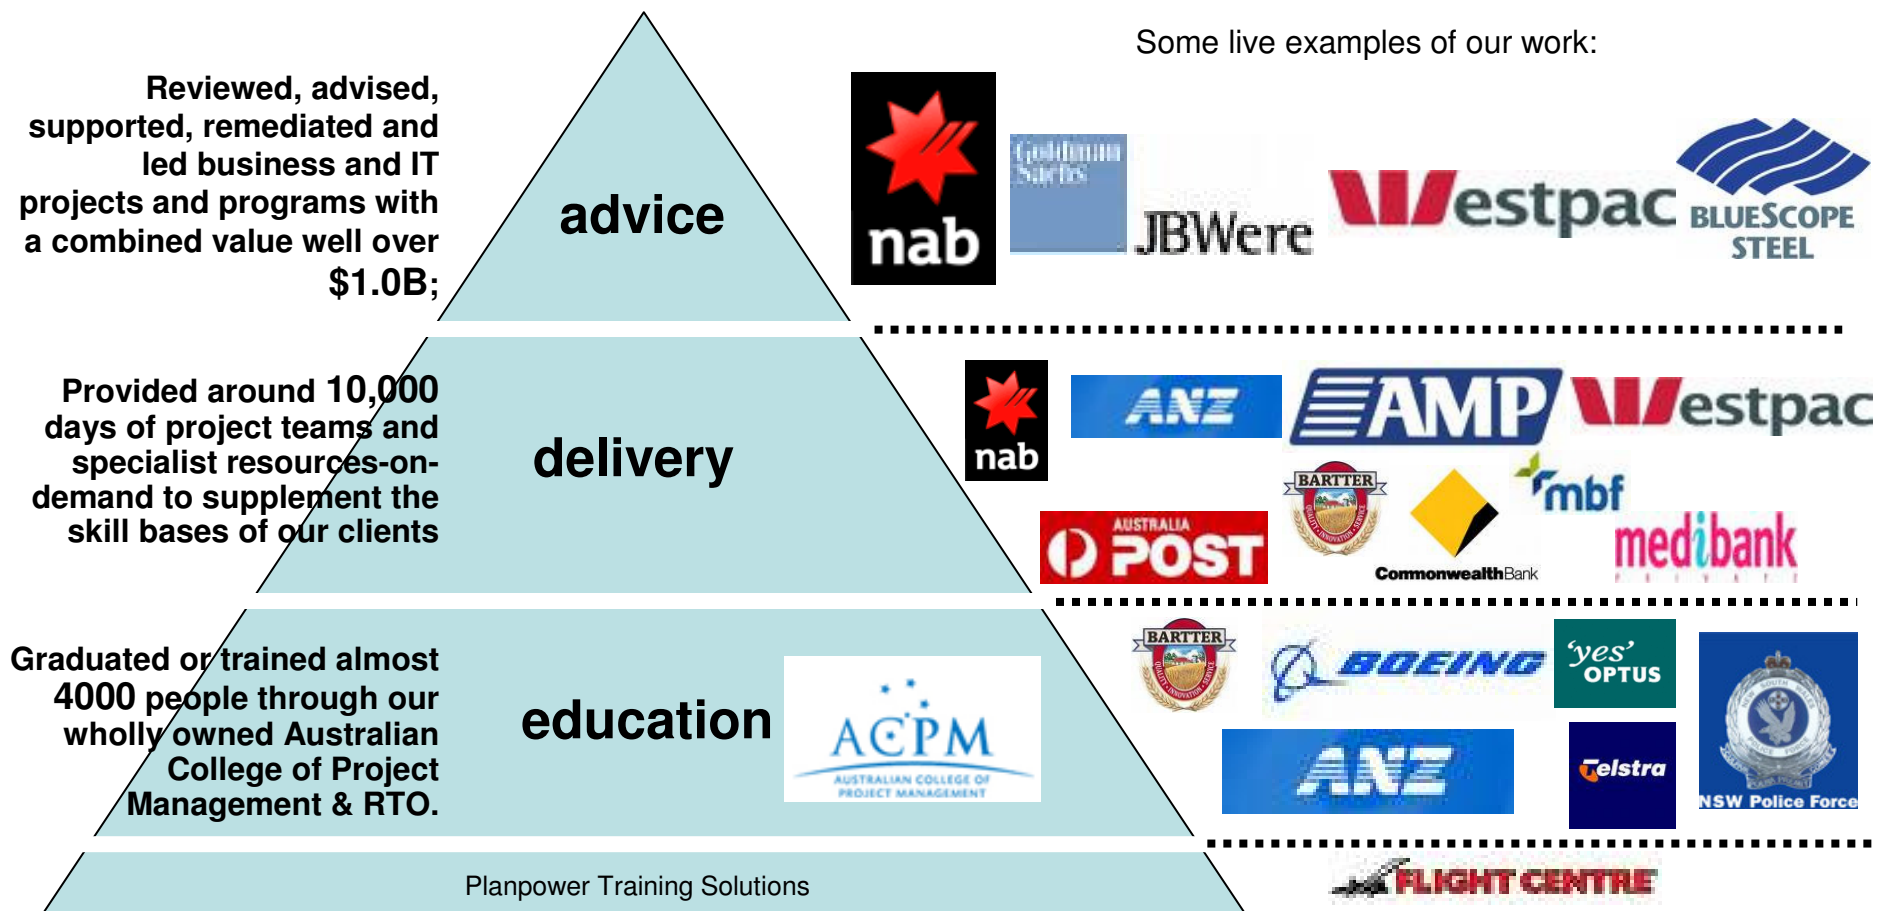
Some live examples of our work:

Reviewed, advised, supported, remediated and led business and IT projects and programs with a combined value well over $1.0B;

advice

nab

Goldman Sachs

JBWere

Westpac

BLUESCOPE STEEL

Provided around 10,000 days of project teams and specialist resources-on-demand to supplement the skill bases of our clients

delivery

nab

ANZ

AMP

Westpac

AUSTRALIA POST

BARTTER

CommonwealthBank

mbf

medibank PRIVATE

Graduated or trained almost 4000 people through our wholly owned Australian College of Project Management & RTO.

education

ACPM AUSTRALIAN COLLEGE OF PROJECT MANAGEMENT

BARTTER

BOEING

'yes' OPTUS

NSW Police Force

ANZ

Telstra

Planpower Training Solutions

FLIGHT CENTRE